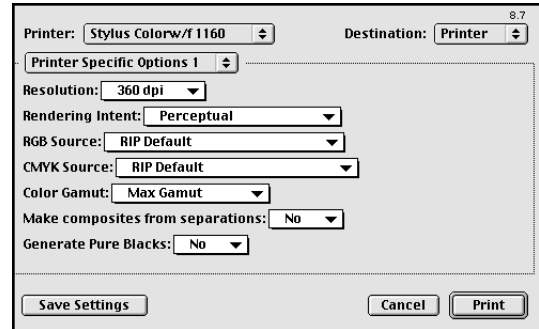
8.7

Printer: Stylus Colorw/f 1160

Destination: Printer

Printer Specific Options 1

Resolution: 360 dpi

Rendering Intent: Perceptual

RGB Source: RIP Default

CMYK Source: RIP Default

Color Gamut: Max Gamut

Make composites from separations: No

Generate Pure Blacks: No

Save Settings

Cancel

Print